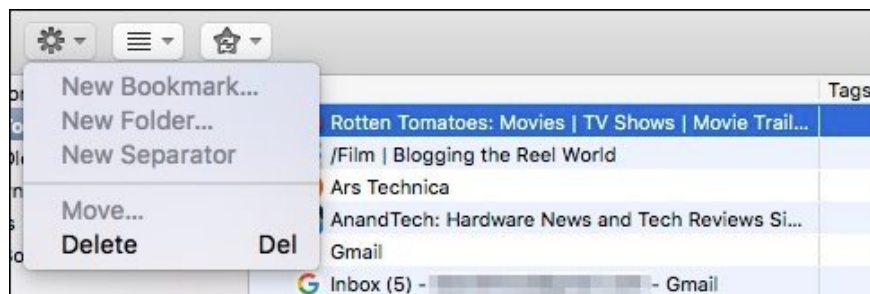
New Bookmark...
New Folder...
New Separator
Move...
Delete Del

Tags
Rotten Tomatoes: Movies | TV Shows | Movie Trail...
/Film | Blogging the Reel World
Ars Technica
AnandTech: Hardware News and Tech Reviews Si...
Gmail
Inbox (5) - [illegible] - Gmail